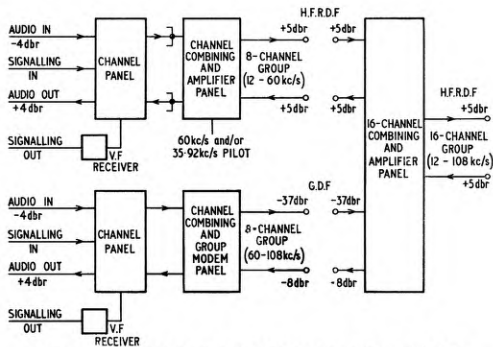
AUDIO IN
-4dbr
SIGNALLING IN
AUDIO OUT
+4dbr
SIGNALLING OUT
CHANNEL PANEL
V.F RECEIVER
CHANNEL COMBINING AND AMPLIFIER PANEL
60kc/s and/or 35·92kc/s PILOT
8-CHANNEL GROUP (12 - 60kc/s)
+5dbr
+5dbr
H.F.R.D.F
+5dbr
+5dbr
16-CHANNEL COMBINING AND AMPLIFIER PANEL
H.F.R.D.F
+5dbr
16-CHANNEL GROUP (12 - 108 kc/s)
+5dbr

AUDIO IN
-4dbr
SIGNALLING IN
AUDIO OUT
+4dbr
SIGNALLING OUT
CHANNEL PANEL
V.F RECEIVER
CHANNEL COMBINING AND GROUP MODEM PANEL
G.D.F
-37dbr
8-CHANNEL GROUP (60-108kc/s)
-8dbr
-37dbr
-8dbr